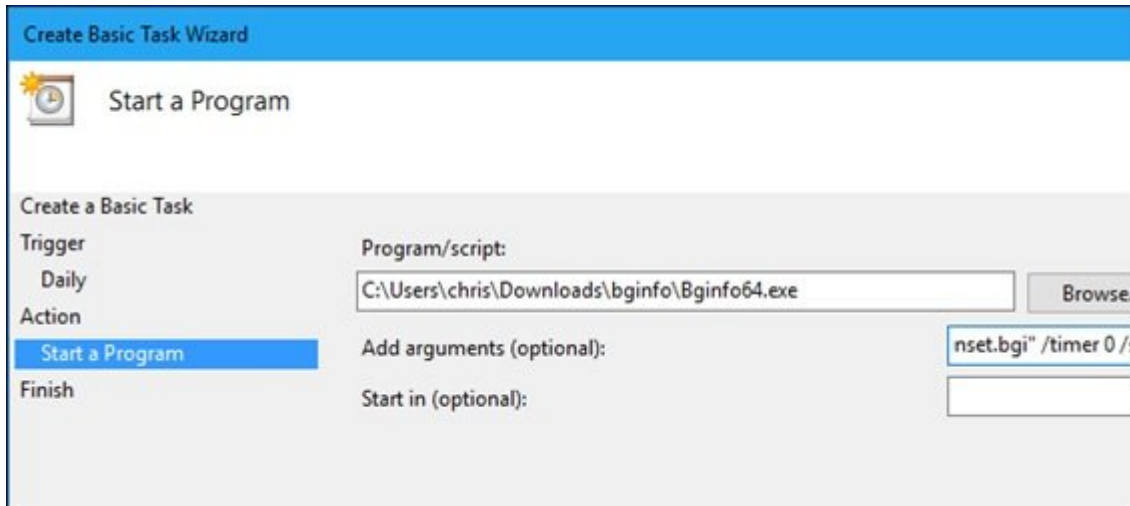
Create Basic Task Wizard

Start a Program

Create a Basic Task
Trigger
Daily
Action
Start a Program
Finish

Program/script:
C:\Users\chris\Downloads\bginfo\Bginfo64.exe
Browse
Add arguments (optional):
nset.bgi" /timer 0 /
Start in (optional):